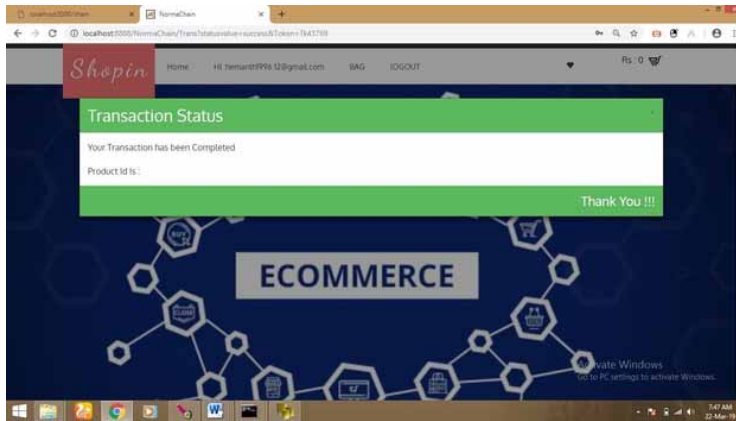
localhost:3000/chain
NormaChain
localhost:3000/NormaChain/TransStatus/value=success&Token=7k43759

Shopin
Home
Hi hemanth996 12@gmail.com
BAG
LOGOUT
Rs : 0

Transaction Status

Your Transaction has been Completed

Product Id Is :

Thank You !!!

ECOMMERCE

Activate Windows
Go to PC settings to activate Windows.

7:47 AM
22-Mar-19